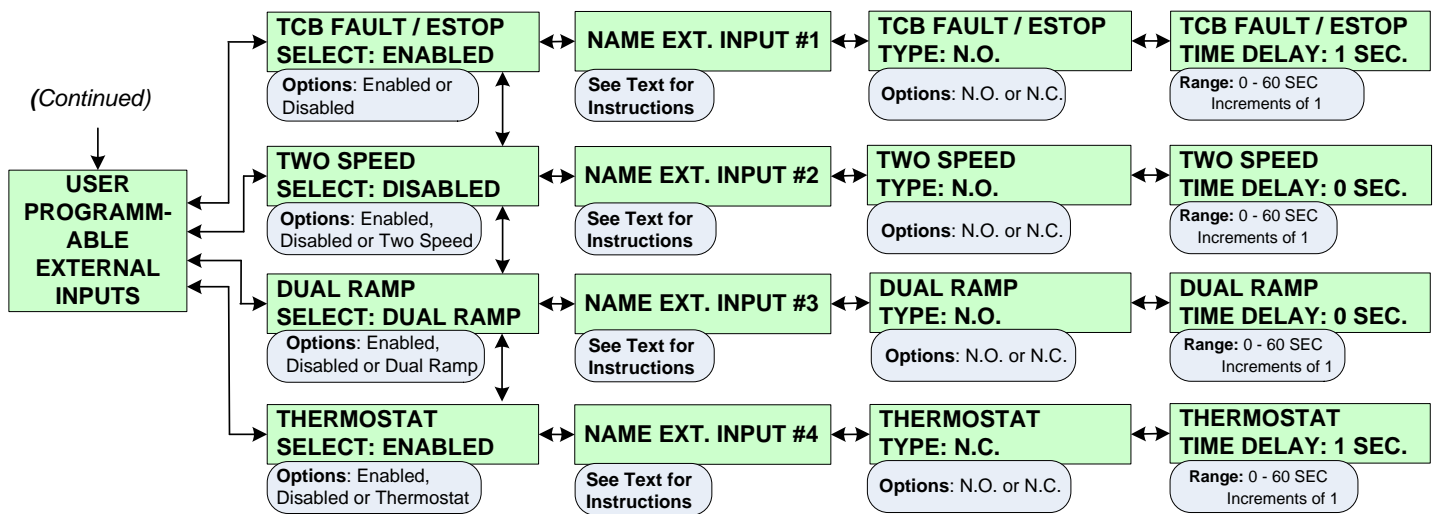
(Continued)

USER PROGRAMMABLE EXTERNAL INPUTS

TCB FAULT / ESTOP
SELECT: ENABLED

Options: Enabled or Disabled

NAME EXT. INPUT #1

See Text for Instructions

TCB FAULT / ESTOP
TYPE: N.O.

Options: N.O. or N.C.

TCB FAULT / ESTOP
TIME DELAY: 1 SEC.

Range: 0 - 60 SEC
Increments of 1

TWO SPEED
SELECT: DISABLED

Options: Enabled, Disabled or Two Speed

NAME EXT. INPUT #2

See Text for Instructions

TWO SPEED
TYPE: N.O.

Options: N.O. or N.C.

TWO SPEED
TIME DELAY: 0 SEC.

Range: 0 - 60 SEC
Increments of 1

DUAL RAMP
SELECT: DUAL RAMP

Options: Enabled, Disabled or Dual Ramp

NAME EXT. INPUT #3

See Text for Instructions

DUAL RAMP
TYPE: N.O.

Options: N.O. or N.C.

DUAL RAMP
TIME DELAY: 0 SEC.

Range: 0 - 60 SEC
Increments of 1

THERMOSTAT
SELECT: ENABLED

Options: Enabled, Disabled or Thermostat

NAME EXT. INPUT #4

See Text for Instructions

THERMOSTAT
TYPE: N.C.

Options: N.O. or N.C.

THERMOSTAT
TIME DELAY: 1 SEC.

Range: 0 - 60 SEC
Increments of 1